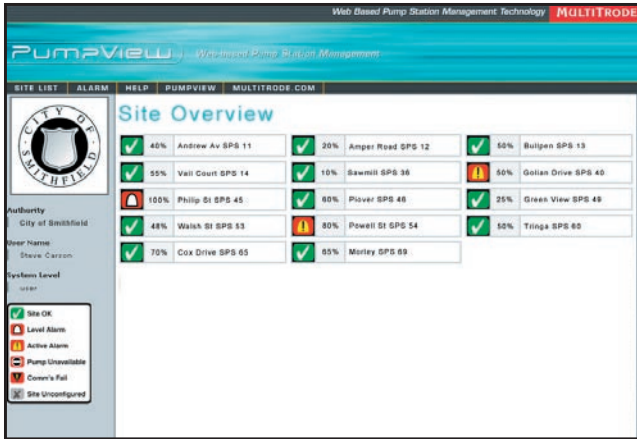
Web Based Pump Station Management Technology MULTITRODE

PumpView Web based Pump Station Management

SITE LIST | ALARM | HELP | PUMPVIEW | MULTITRODE.COM

CITY OF SMITHFIELD

Authority
City of Smithfield

User Name
Steve Carson

System Level
user

Site OK
Level Alarm
Active Alarm
Pump Unavailable
Comm's Fail
Site Unconfigured

Site Overview

| | | | |
|---|---|---|---|
| 40% Andrew Av SPS 11 | 20% Amper Road SPS 12 | 50% Bullpen SPS 13 |
| 55% Vail Court SPS 14 | 10% Sawmill SPS 36 | 50% Golian Drive SPS 40 |
| 100% Philip St SPS 45 | 60% Plover SPS 46 | 25% Green View SPS 49 |
| 48% Walsh St SPS 53 | 80% Powell St SPS 54 | 50% Tringa SPS 60 |
| 70% Cox Drive SPS 65 | 65% Morley SPS 69 | |